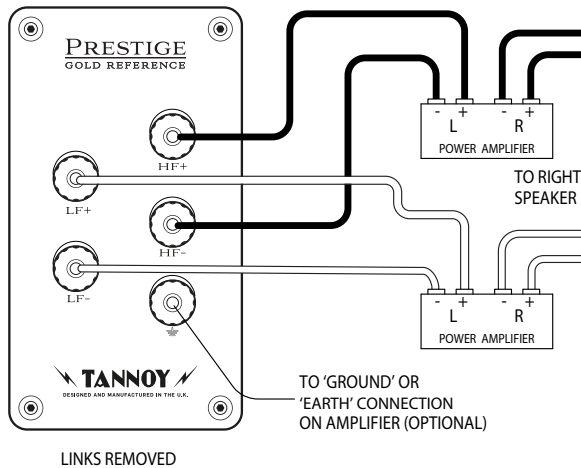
PRESTIGE
GOLD REFERENCE

HF+

LF+

HF-

LF-

TANNOY
DESIGNED AND MANUFACTURED IN THE U.K.

- + - +
L R
POWER AMPLIFIER

TO RIGHT
SPEAKER

- + - +
L R
POWER AMPLIFIER

TO 'GROUND' OR
'EARTH' CONNECTION
ON AMPLIFIER (OPTIONAL)

LINKS REMOVED